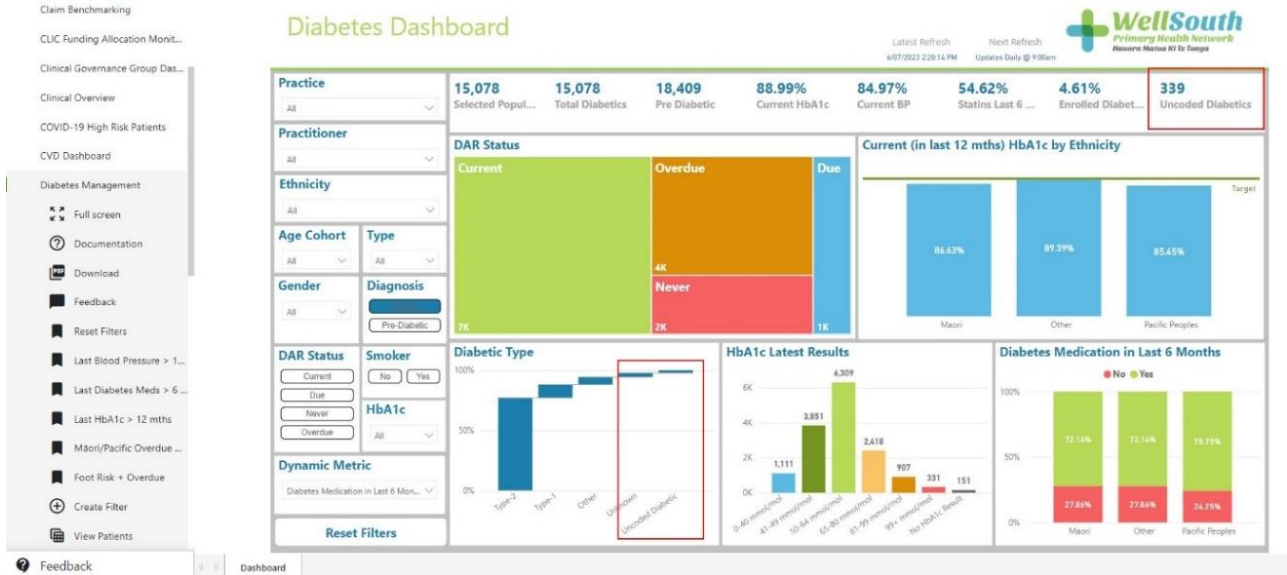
Claim Benchmarking
CLIC Funding Allocation Monit...
Clinical Governance Group Das...
Clinical Overview
COVID-19 High Risk Patients
CVD Dashboard
Diabetes Management
Full screen
Documentation
Download
Feedback
Reset Filters
Last Blood Pressure > 1...
Last Diabetes Meds > 6 ...
Last HbA1c > 12 mths
Māori/Pacific Overdue ...
Foot Risk + Overdue
Create Filter
View Patients
Feedback

Dashboard

Diabetes Dashboard

Latest Refresh
6/07/2023 2:29:14 PM
Next Refresh
Updates Daily @ 9:00am

WellSouth
Primary Health Network
Hauora Matua Ki Te Tonga

Practice
All
Practitioner
All
Ethnicity
All
Age Cohort
All
Type
All
Gender
All
Diagnosis
Pre-Diabetic
DAR Status
Current
Due
Never
Overdue
Smoker
No
Yes
HbA1c
All
Dynamic Metric
Diabetes Medication in Last 6 Mon...
Reset Filters

15,078 Selected Popul...
15,078 Total Diabetics
18,409 Pre Diabetic
88.99% Current HbA1c
84.97% Current BP
54.62% Statins Last 6 ...
4.61% Enrolled Diabet...
339 Uncoded Diabetics

DAR Status
Current
7K
Overdue
4K
Never
2K
Due
1K

Current (in last 12 mths) HbA1c by Ethnicity
Target
86.63%
89.39%
85.45%
Maori
Other
Pacific Peoples

Diabetic Type
100%
50%
0%
Type-2
Type-1
Other
Unknown
Uncoded Diabetic

HbA1c Latest Results
6K
4K
2K
0K
1,111
3,851
6,309
2,418
907
331
151
0-40 mmol/mol
41-49 mmol/mol
50-64 mmol/mol
65-80 mmol/mol
81-99 mmol/mol
99+ mmol/mol
No HbA1c Result

Diabetes Medication in Last 6 Months
No
Yes
100%
50%
0%
72.14%
72.14%
75.75%
27.86%
27.86%
24.25%
Maori
Other
Pacific Peoples